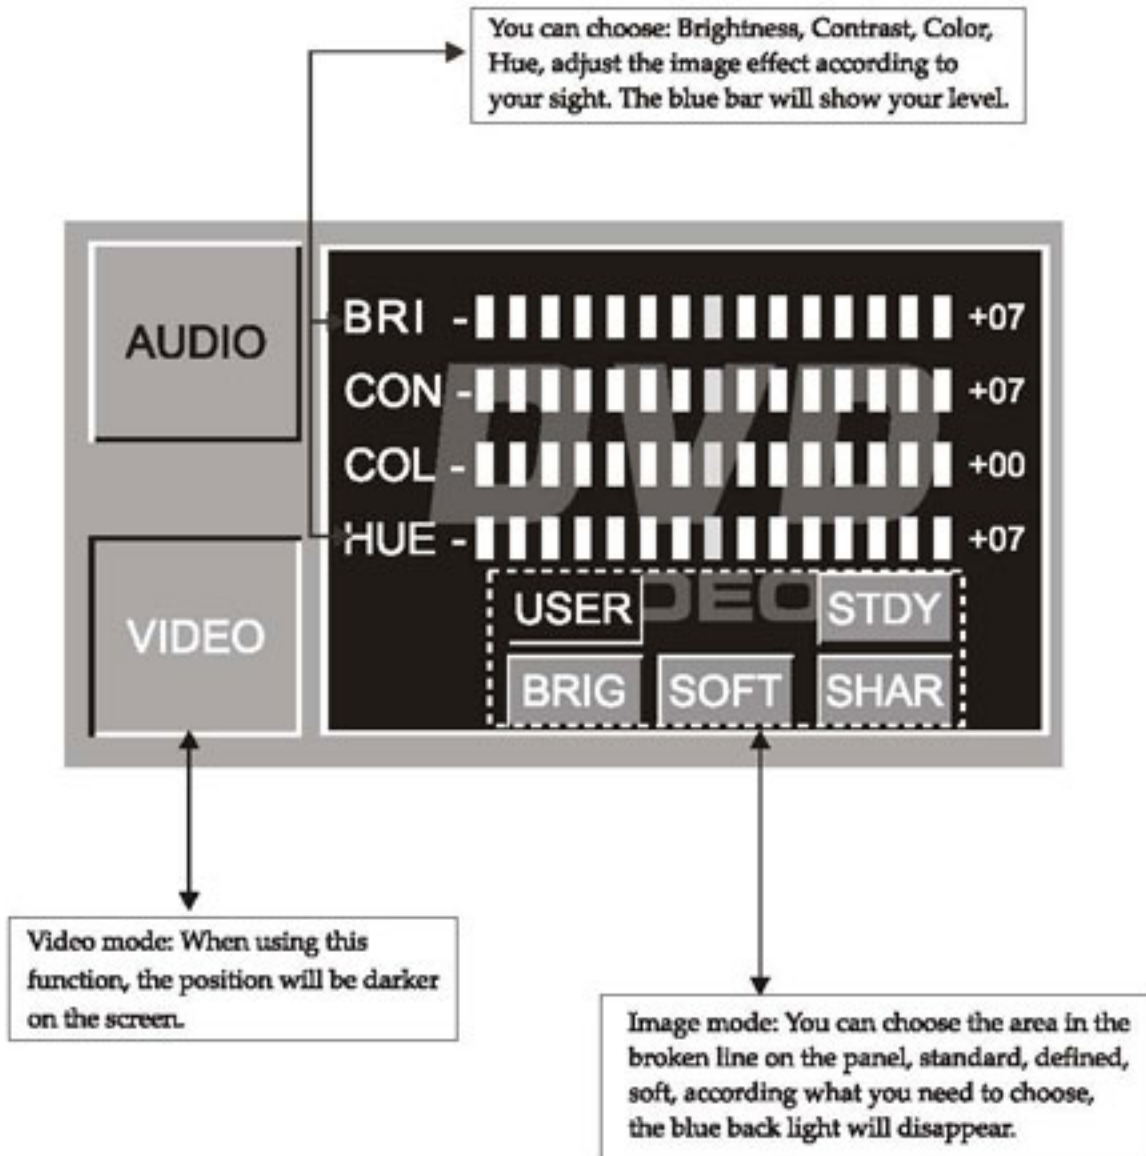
You can choose: Brightness, Contrast, Color, Hue, adjust the image effect according to your sight. The blue bar will show your level.

AUDIO

VIDEO

BRI - +07
CON - +07
COL - +00
HUE - +07

DVD
VIDEO

USER
STDY
BRIG
SOFT
SHAR

Video mode: When using this function, the position will be darker on the screen.

Image mode: You can choose the area in the broken line on the panel, standard, defined, soft, according what you need to choose, the blue back light will disappear.